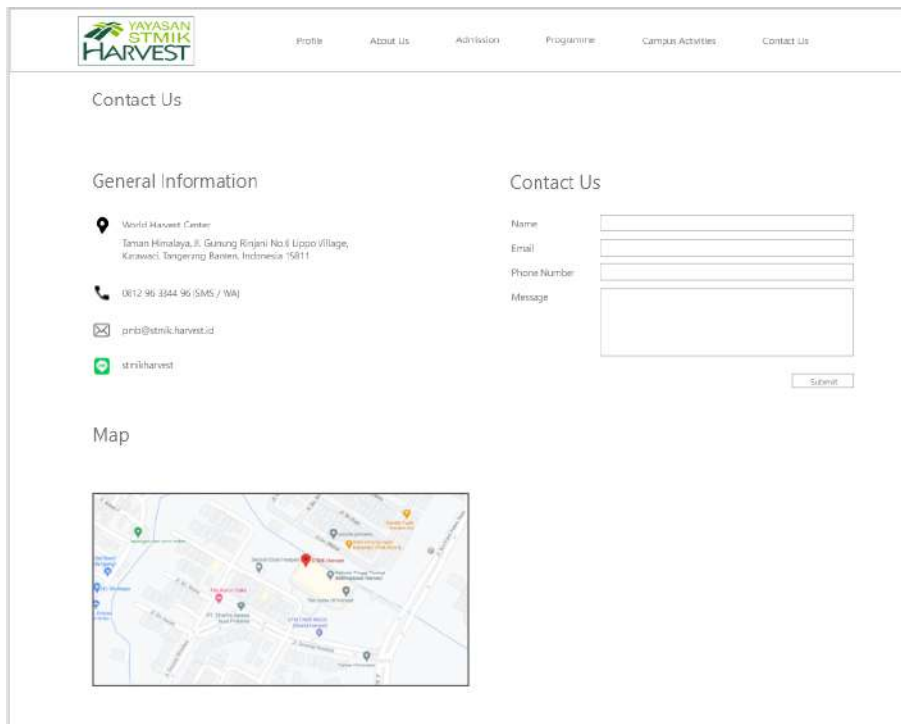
YAYASAN STMIK HARVEST

Profile About Us Admission Programme Campus Activities Contact Us

Contact Us

General Information

World Harvest Center
Taman Himalaya, Jl. Gunung Rinjani No.8 Lippo Village, Karawaci, Tangerang Banten, Indonesia 15811

0812 96 3344 96 (SMS / WA)

pmb@stmik.harvest.id

stmikharvest

Contact Us

Name

Email

Phone Number

Message

Submit

Map